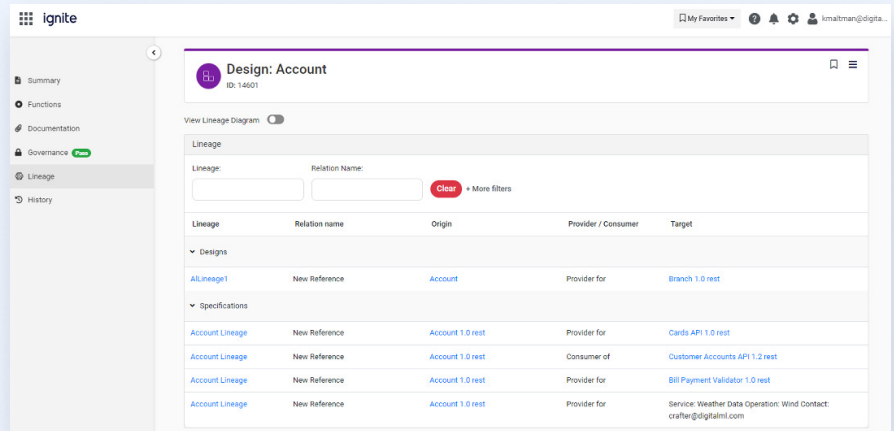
ignite

My Favorites

kmaltman@digita...

Summary
Functions
Documentation
Governance Pass
Lineage
History

Design: Account
ID: 14601

View Lineage Diagram

Lineage

Lineage:

Relation Name:

Clear + More filters

| Lineage | Relation name | Origin | Provider / Consumer | Target |
|---|---|---|---|---|
| Designs | | | | |
| AlLineage1 | New Reference | Account | Provider for | Branch 1.0 rest |
| Specifications | | | | |
| Account Lineage | New Reference | Account 1.0 rest | Provider for | Cards API 1.0 rest |
| Account Lineage | New Reference | Account 1.0 rest | Consumer of | Customer Accounts API 1.2 rest |
| Account Lineage | New Reference | Account 1.0 rest | Provider for | Bill Payment Validator 1.0 rest |
| Account Lineage | New Reference | Account 1.0 rest | Provider for | Service: Weather Data Operation: Wind Contact: crafter@digitalml.com |